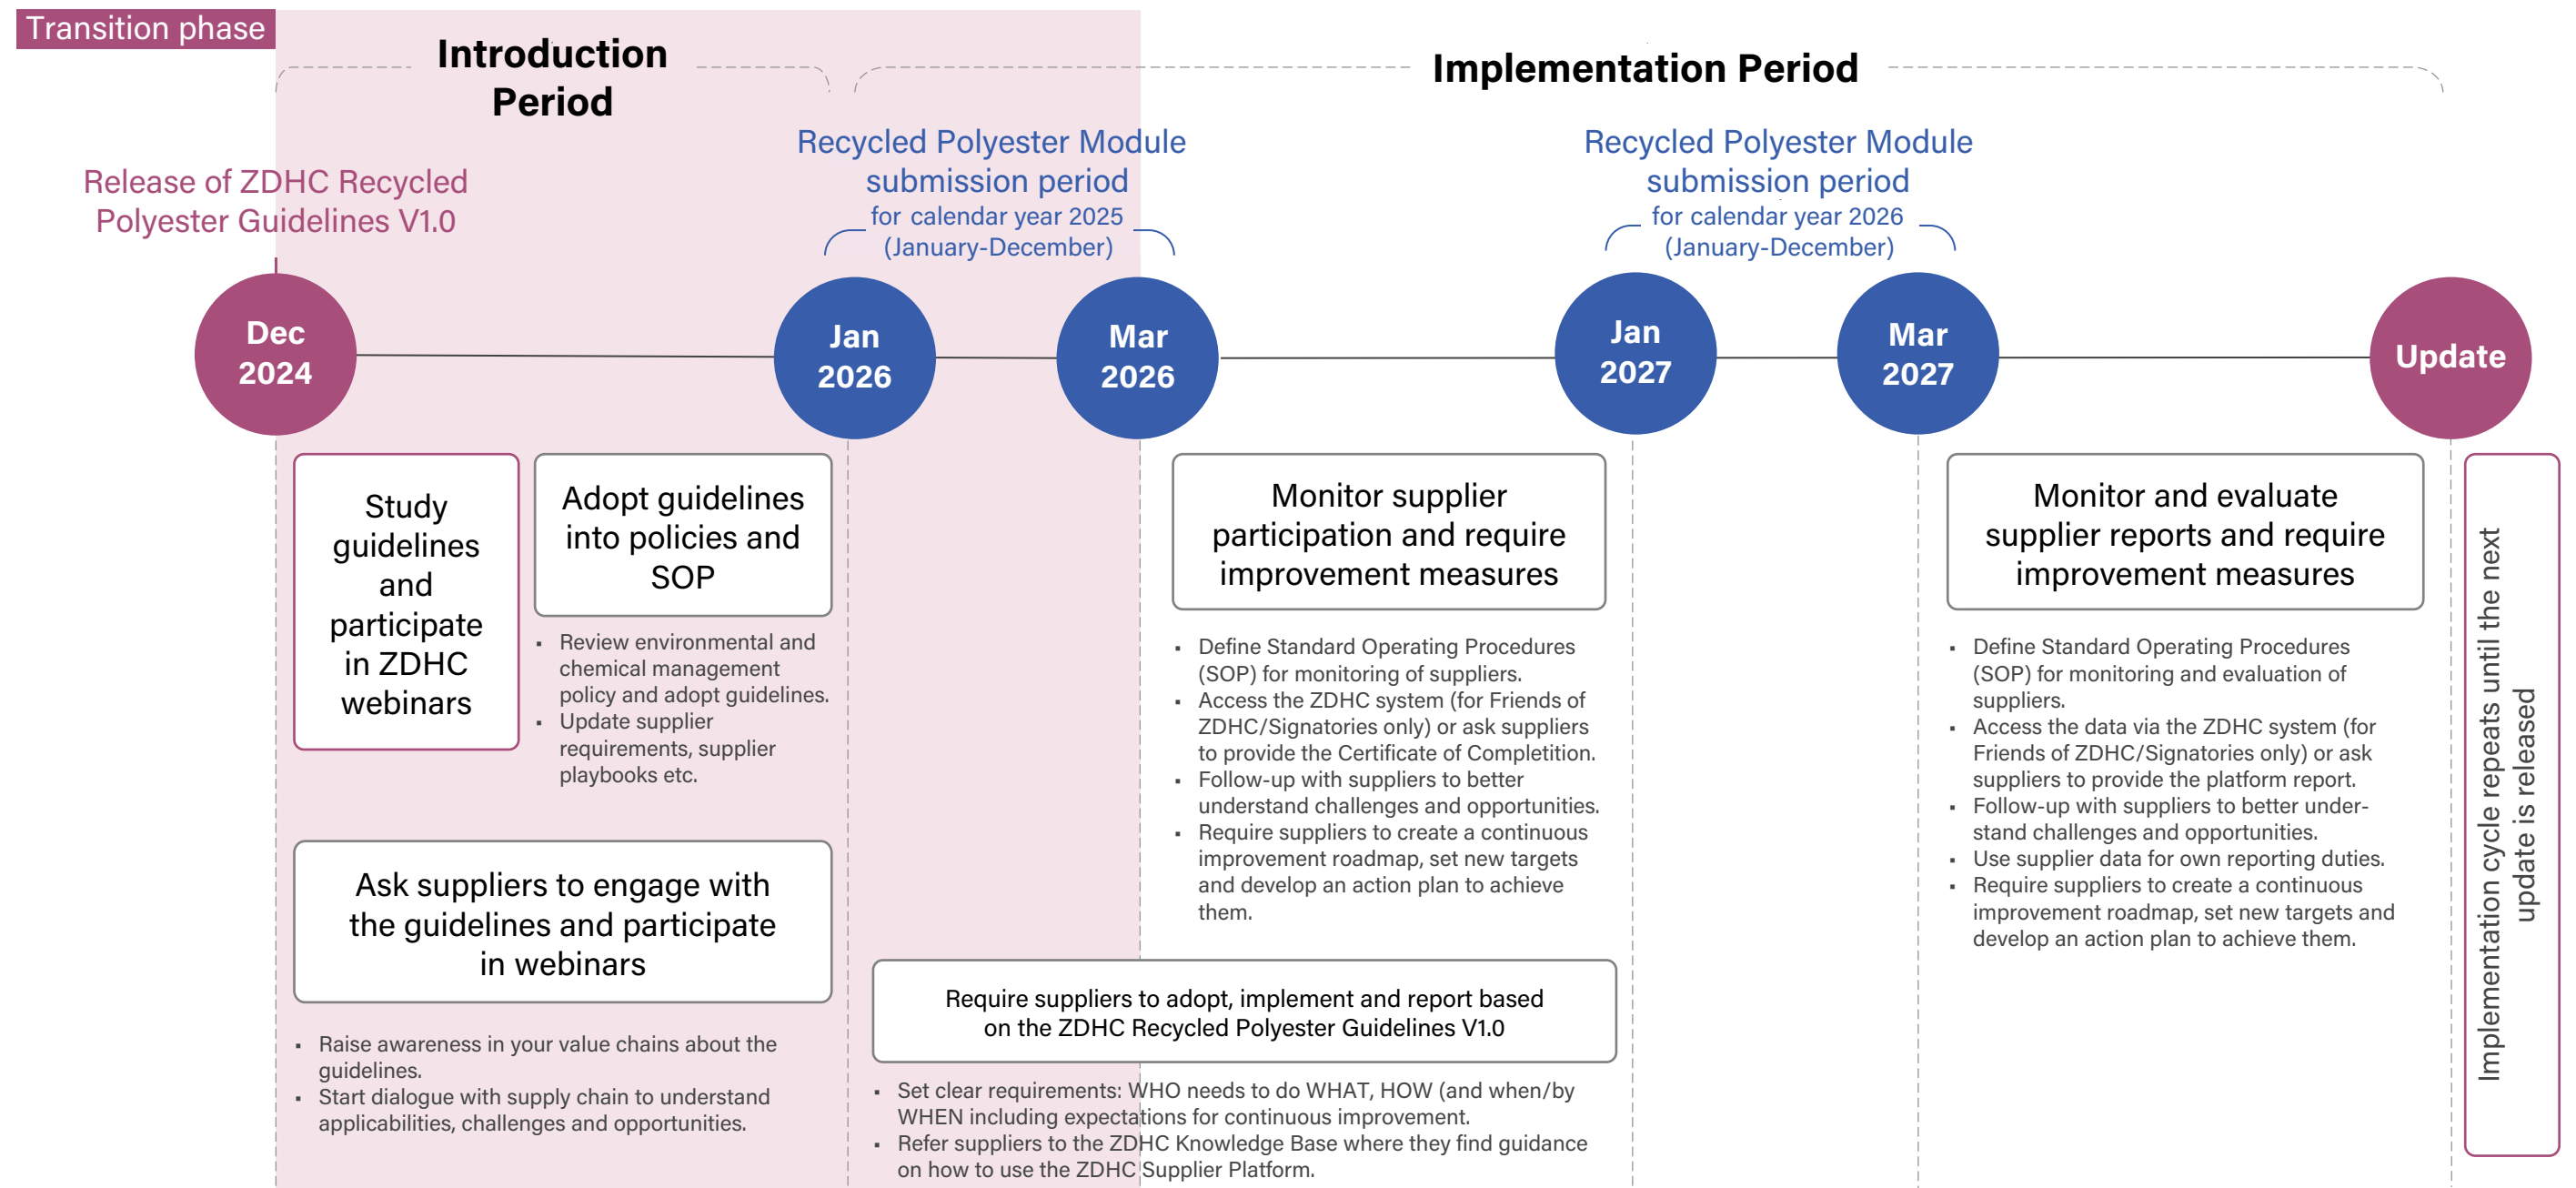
Transition phase

Introduction Period

Implementation Period

Release of ZDHC Recycled Polyester Guidelines V1.0

Recycled Polyester Module submission period
for calendar year 2025 (January-December)

Recycled Polyester Module submission period
for calendar year 2026 (January-December)

Dec 2024

Jan 2026

Mar 2026

Jan 2027

Mar 2027

Update

Study guidelines and participate in ZDHC webinars

Adopt guidelines into policies and SOP

- Review environmental and chemical management policy and adopt guidelines.
- Update supplier requirements, supplier playbooks etc.

Ask suppliers to engage with the guidelines and participate in webinars

- Raise awareness in your value chains about the guidelines.
- Start dialogue with supply chain to understand applicabilities, challenges and opportunities.

Monitor supplier participation and require improvement measures

- Define Standard Operating Procedures (SOP) for monitoring of suppliers.
- Access the ZDHC system (for Friends of ZDHC/Signatories only) or ask suppliers to provide the Certificate of Completion.
- Follow-up with suppliers to better understand challenges and opportunities.
- Require suppliers to create a continuous improvement roadmap, set new targets and develop an action plan to achieve them.

Require suppliers to adopt, implement and report based on the ZDHC Recycled Polyester Guidelines V1.0

- Set clear requirements: WHO needs to do WHAT, HOW (and when/by WHEN including expectations for continuous improvement.
- Refer suppliers to the ZDHC Knowledge Base where they find guidance on how to use the ZDHC Supplier Platform.

Monitor and evaluate supplier reports and require improvement measures

- Define Standard Operating Procedures (SOP) for monitoring and evaluation of suppliers.
- Access the data via the ZDHC system (for Friends of ZDHC/Signatories only) or ask suppliers to provide the platform report.
- Follow-up with suppliers to better understand challenges and opportunities.
- Use supplier data for own reporting duties.
- Require suppliers to create a continuous improvement roadmap, set new targets and develop an action plan to achieve them.

Implementation cycle repeats until the next update is released